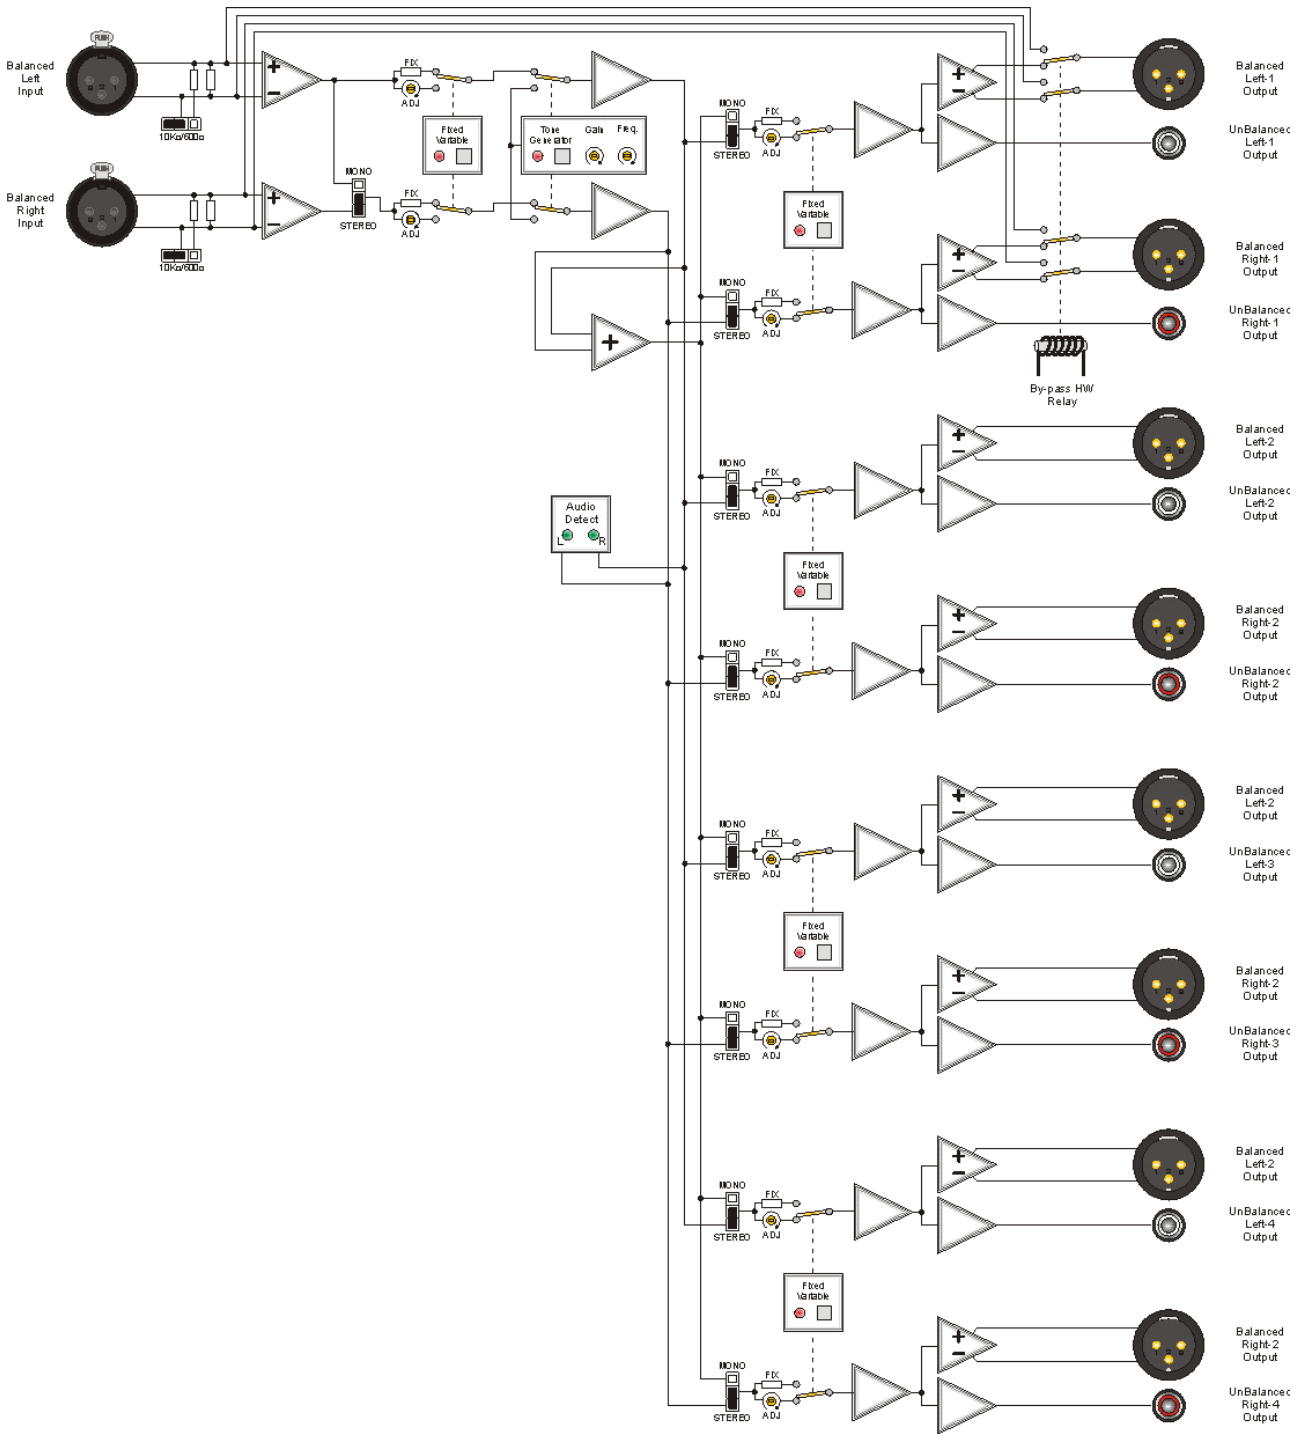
PUSH

Balanced Left Input

10KΩ/600Ω

PUSH

Balanced Right Input

10KΩ/600Ω

FIX
ADJ

Fixed Variable

MONO
STEREO

FIX
ADJ

Tone Generator Gain Freq.

MONO
FIX
STEREO ADJ

Fixed Variable

Balanced Left-1 Output

UnBalanced Left-1 Output

Balanced Right-1 Output

MONO
FIX
STEREO ADJ

UnBalanced Right-1 Output

By-pass HW Relay

Audio Detect
L R

MONO
FIX
STEREO ADJ

Balanced Left-2 Output

UnBalanced Left-2 Output

Fixed Variable

MONO
FIX
STEREO ADJ

Balanced Right-2 Output

UnBalanced Right-2 Output

MONO
FIX
STEREO ADJ

Balanced Left-2 Output

UnBalanced Left-3 Output

Fixed Variable

MONO
FIX
STEREO ADJ

Balanced Right-2 Output

UnBalanced Right-3 Output

MONO
FIX
STEREO ADJ

Balanced Left-2 Output

UnBalanced Left-4 Output

Fixed Variable

MONO
FIX
STEREO ADJ

Balanced Right-2 Output

UnBalanced Right-4 Output